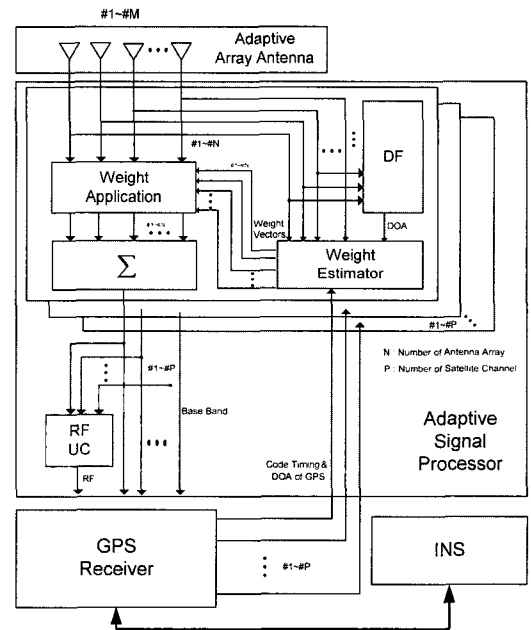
#1~#M

Adaptive Array Antenna

#1~#N

DF

Weight Application

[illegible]

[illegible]

Weight Vectors

DOA

$\Sigma$

Weight Estimator

#1~#P

N : Number of Antenna Array

P : Number of Satellite Channel

#1~#P

Base Band

RF UC

RF

Adaptive Signal Processor

Code Timing & DOA of GPS

GPS Receiver

#1~#P

INS